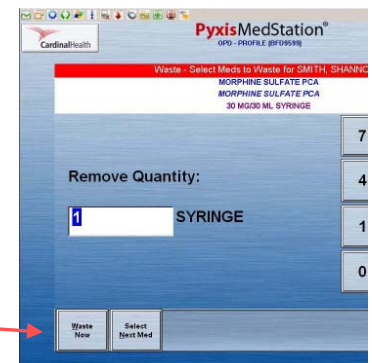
CardinalHealth

PyxisMedStation®
OPD - PROFILE (BFD9599)

Waste - Select Meds to Waste for SMITH, SHANNO
MORPHINE SULFATE PCA
MORPHINE SULFATE PCA
30 MG/30 ML SYRINGE

Remove Quantity:

1 SYRINGE

7
4
1
0

Waste Now

Select Next Med